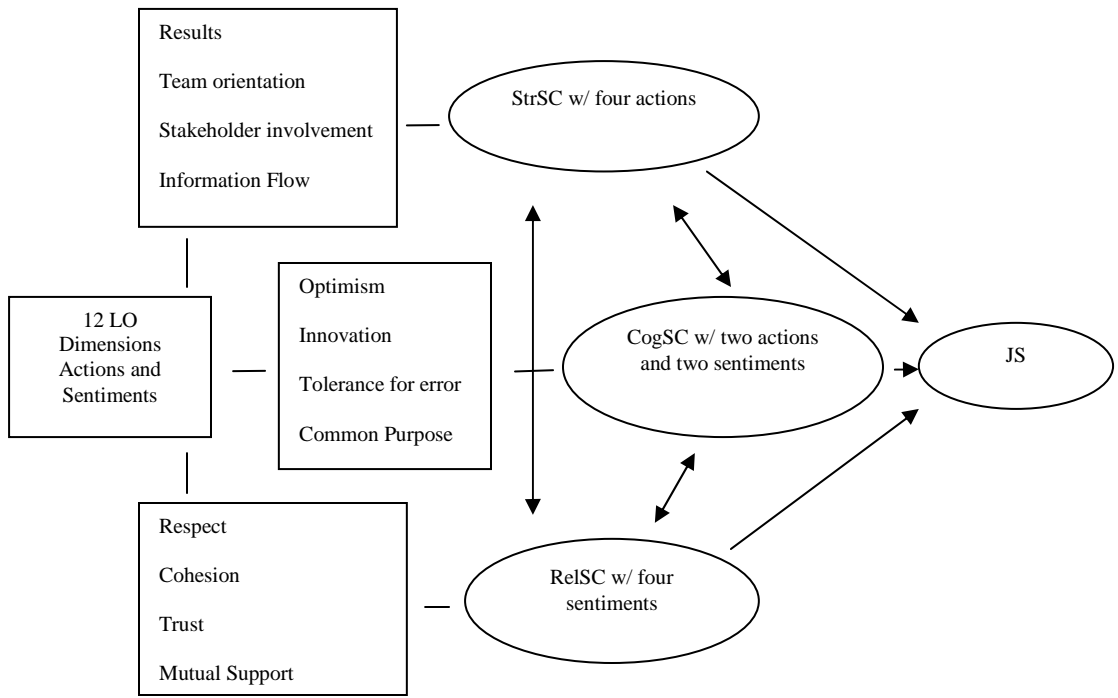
Results

Team orientation

Stakeholder involvement

Information Flow

StrSC w/ four actions

12 LO Dimensions Actions and Sentiments

Optimism

Innovation

Tolerance for error

Common Purpose

CogSC w/ two actions and two sentiments

JS

Respect

Cohesion

Trust

Mutual Support

RelSC w/ four sentiments